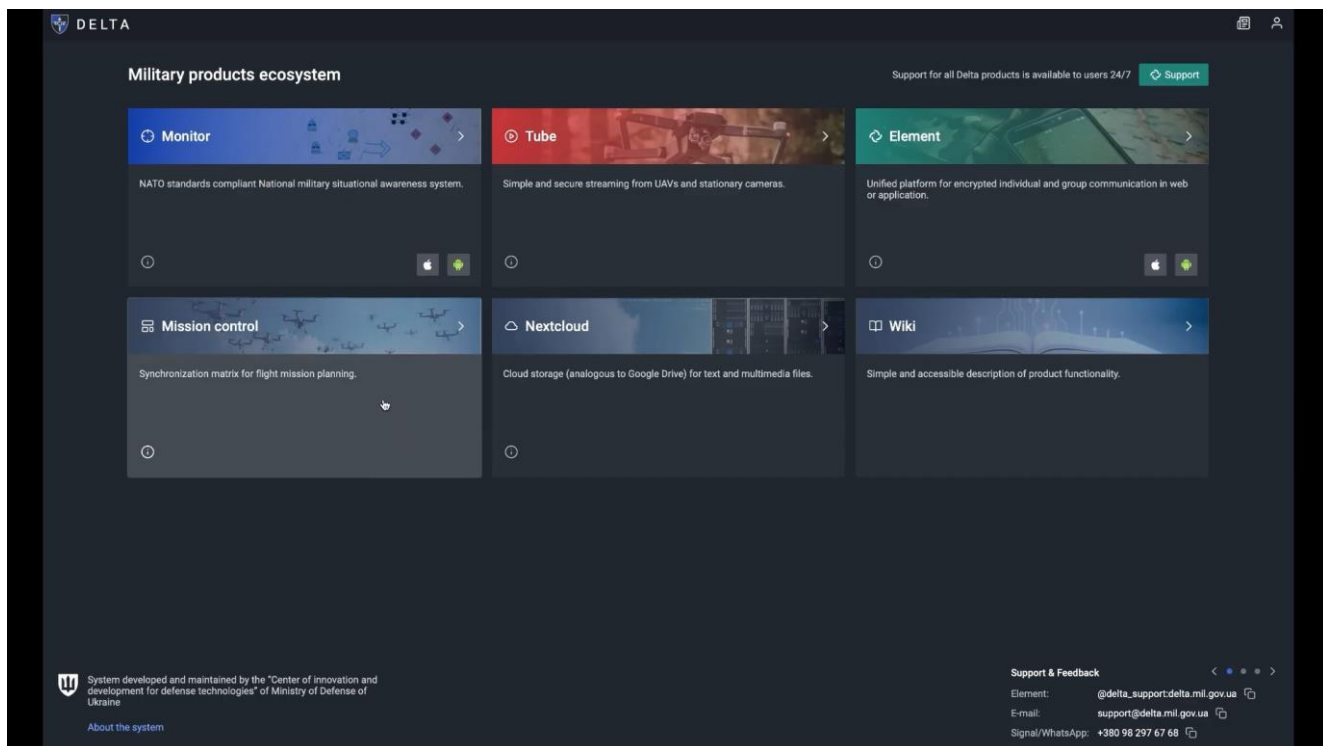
DELTA

Military products ecosystem

Support for all Delta products is available to users 24/7 Support

Monitor

NATO standards compliant National military situational awareness system.

Tube

Simple and secure streaming from UAVs and stationary cameras.

Element

Unified platform for encrypted individual and group communication in web or application.

Mission control

Synchronization matrix for flight mission planning.

Nextcloud

Cloud storage (analogous to Google Drive) for text and multimedia files.

Wiki

Simple and accessible description of product functionality.

System developed and maintained by the "Center of innovation and development for defense technologies" of Ministry of Defense of Ukraine

About the system

Support & Feedback

Element: @delta_support:delta.mil.gov.ua

E-mail: support@delta.mil.gov.ua

Signal/WhatsApp: +380 98 297 67 68